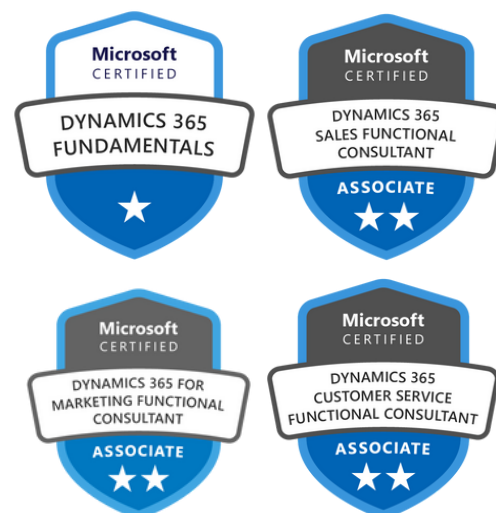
Microsoft
CERTIFIED
DYNAMICS 365
FUNDAMENTALS

Microsoft
CERTIFIED
DYNAMICS 365
SALES FUNCTIONAL
CONSULTANT
ASSOCIATE

Microsoft
CERTIFIED
DYNAMICS 365 FOR
MARKETING FUNCTIONAL
CONSULTANT
ASSOCIATE

Microsoft
CERTIFIED
DYNAMICS 365
CUSTOMER SERVICE
FUNCTIONAL CONSULTANT
ASSOCIATE